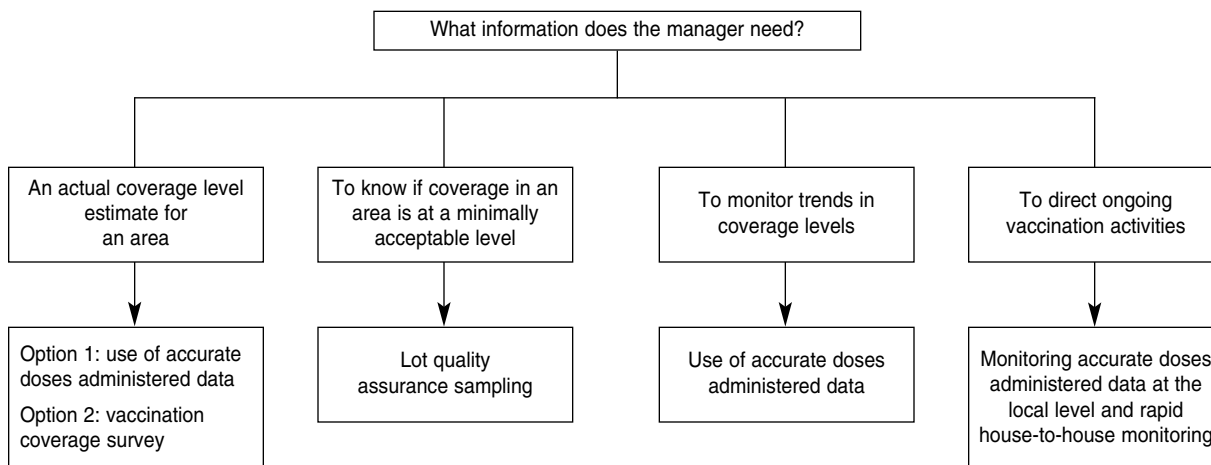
What information does the manager need?

An actual coverage level estimate for an area

To know if coverage in an area is at a minimally acceptable level

To monitor trends in coverage levels

To direct ongoing vaccination activities

Option 1: use of accurate doses administered data

Option 2: vaccination coverage survey

Lot quality assurance sampling

Use of accurate doses administered data

Monitoring accurate doses administered data at the local level and rapid house-to-house monitoring